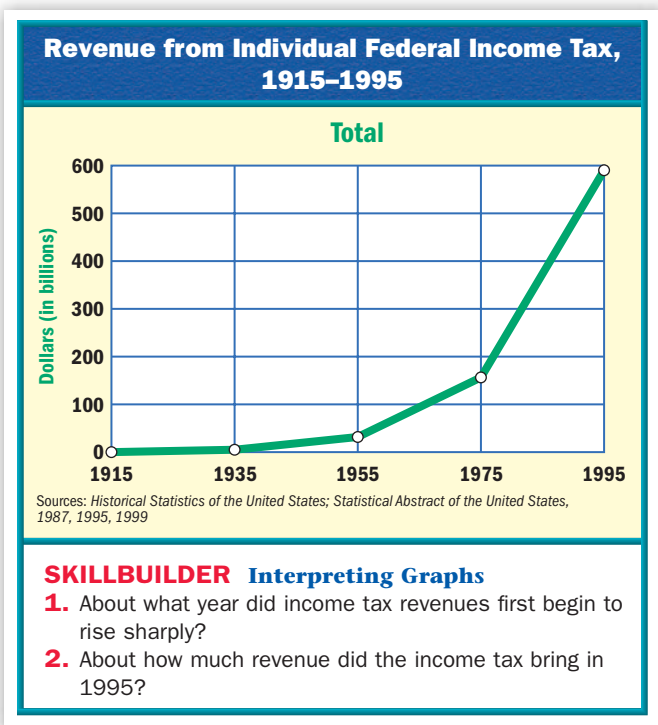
Revenue from Individual Federal Income Tax, 1915–1995

Total

Dollars (in billions)

600
500
400
300
200
100
0

1915
1935
1955
1975
1995

Sources: Historical Statistics of the United States; Statistical Abstract of the United States, 1987, 1995, 1999

SKILLBUILDER Interpreting Graphs
1. About what year did income tax revenues first begin to rise sharply?
2. About how much revenue did the income tax bring in 1995?